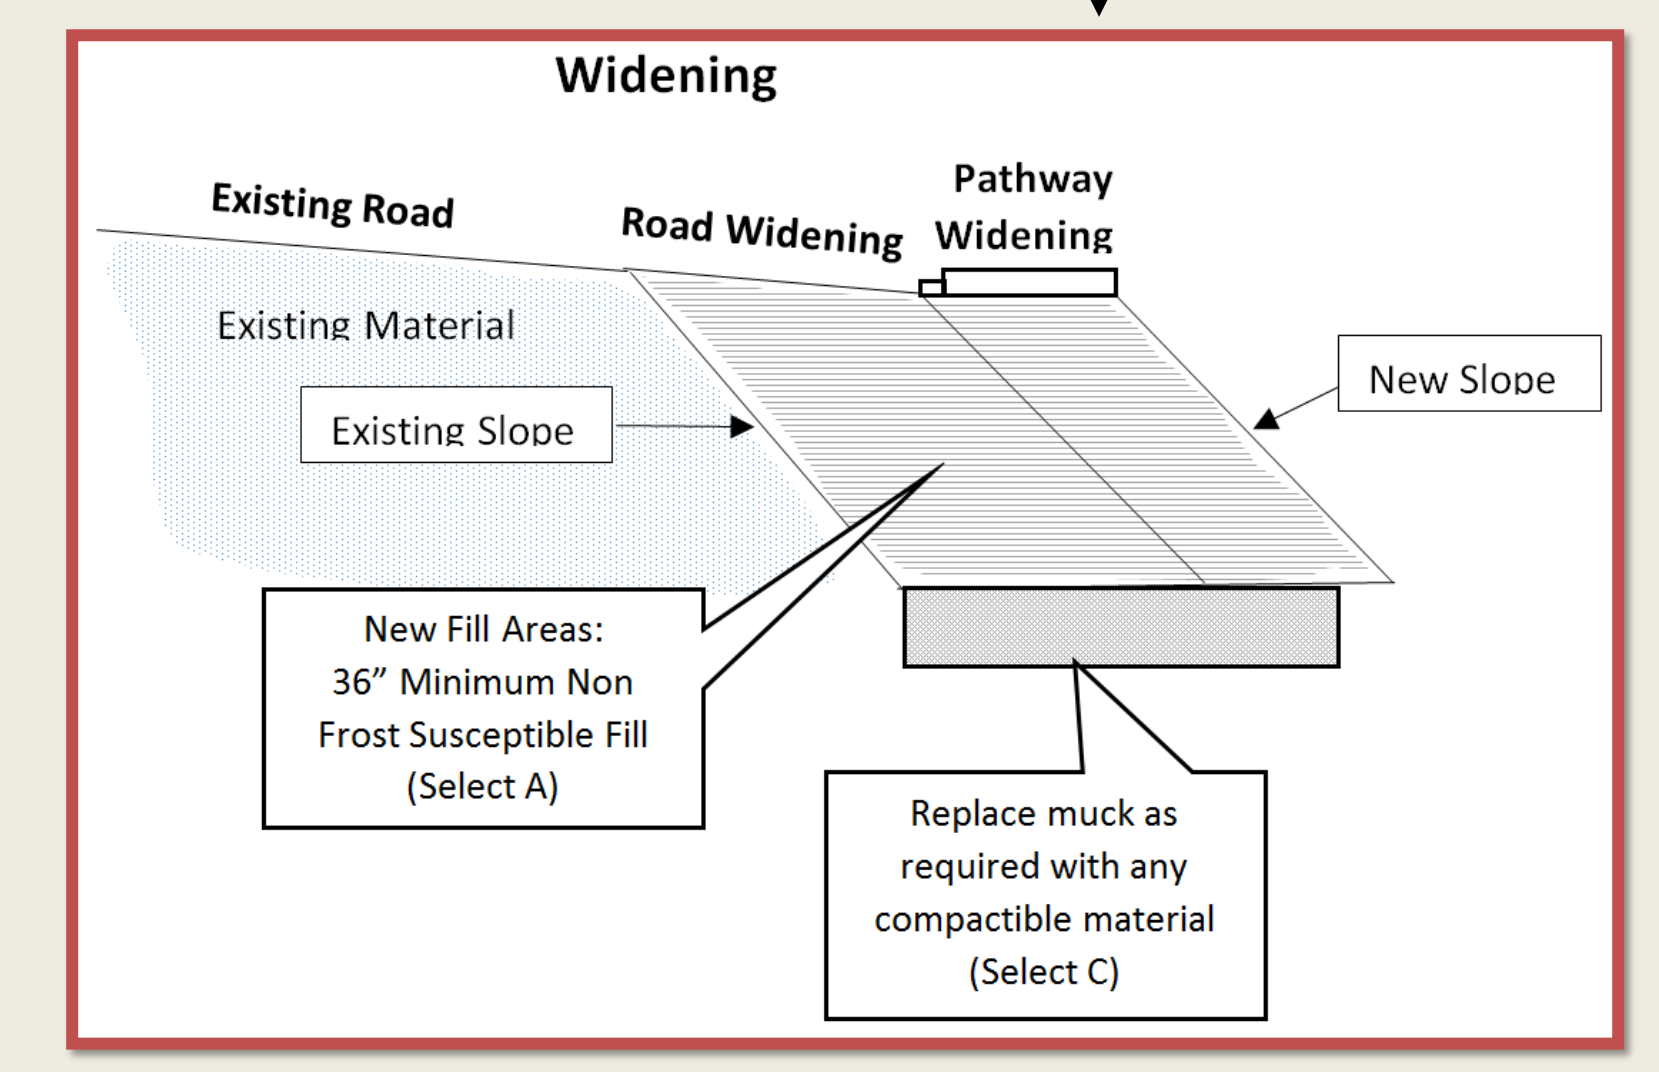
Widening

Existing Road

Road Widening

Pathway Widening

Existing Material

Existing Slope

New Slope

New Fill Areas: 36” Minimum Non Frost Susceptible Fill (Select A)

Replace muck as required with any compactible material (Select C)